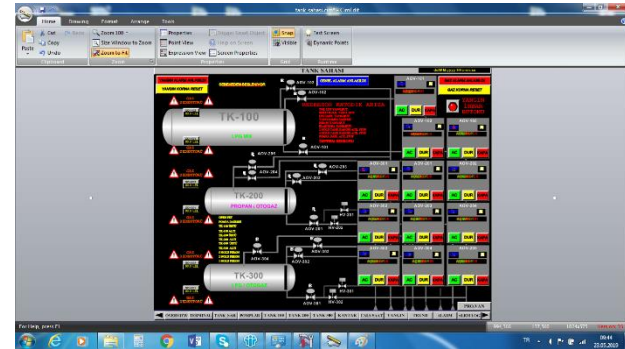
tank_sahasi_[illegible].xml.dlt

Home
Drawing
Format
Arrange
Tools

Cut
Paste
Copy
Undo
Zoom 100
Size Window to Zoom
Zoom to Fit
Properties
Point View
Impression View
Screen Properties
Snap
Visible
Test Screen
Dynamic Points

Clipboard
Zoom
Properties
Grid
Runtime

TANK SAHASI

YANGIN KORNA RESET
GAZ KORNA RESET

TK-100
TK-200
PROPAN / OTOGAZ
TK-300

AOV-100
AOV-101
AOV-200
AOV-201
AOV-202
AOV-203
AOV-300
AOV-301
AOV-302

AC
DUR
KPA

PROSES

DURUM
TANK SAHASI
DOLUM
TANK 1
TANK 2
TANK 3
KANTAR
TREND
ALARM

For Help, press F1

TR
09:44
22.05.2018